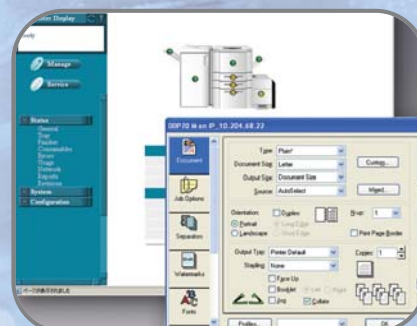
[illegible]nter Display
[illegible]eady
Manage
Service
Status
General
Tray
Finisher
Consumables
Errors
Usage
Network
Reports
Firmware
System
Configuration

DDP70 W on IP_10.204.68.22
Document
Job Options
Separators
Watermarks
Fonts
Type: Plain*
Document Size: Letter
Output Size: Document Size
Source: AutoSelect
Custom...
Mixed...
Orientation:
Duplex
Portrait
Landscape
Long Edge
Short Edge
N-up: 1
Print Page Border
Output Tray: Printer Default
Stapling: None
Copies: 1
Face Up
Booklet
Left
Right
Jog
Collate
Profiles...
OK